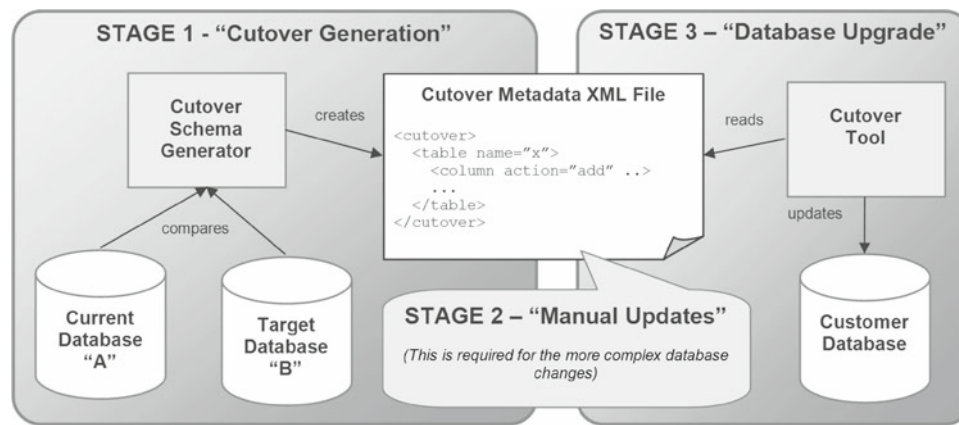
STAGE 1 - "Cutover Generation"

Cutover Schema Generator

creates

compares

Current Database "A"

Target Database "B"

Cutover Metadata XML File

<cutover>
<table name="x">
<column action="add" ..>
...
</table>
</cutover>

STAGE 2 – "Manual Updates"

(This is required for the more complex database changes)

STAGE 3 – "Database Upgrade"

reads

Cutover Tool

updates

Customer Database